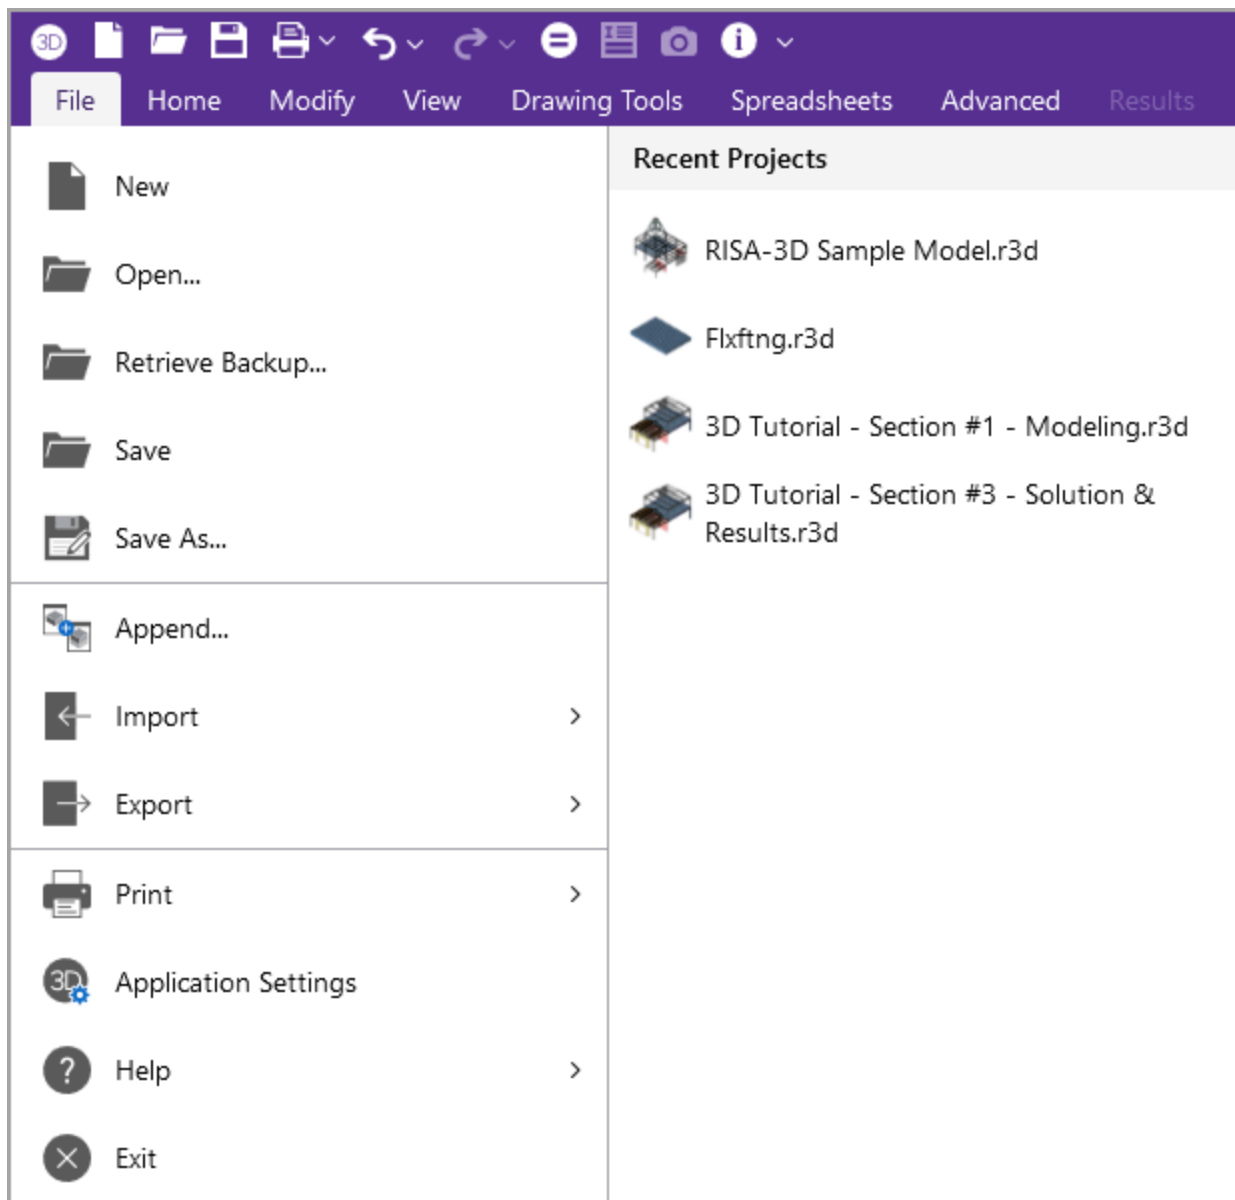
3D

File Home Modify View Drawing Tools Spreadsheets Advanced Results

New

Open...

Retrieve Backup...

Save

Save As...

Append...

Import

Export

Print

Application Settings

Help

Exit

Recent Projects

RISA-3D Sample Model.r3d

Flxftng.r3d

3D Tutorial - Section #1 - Modeling.r3d

3D Tutorial - Section #3 - Solution & Results.r3d